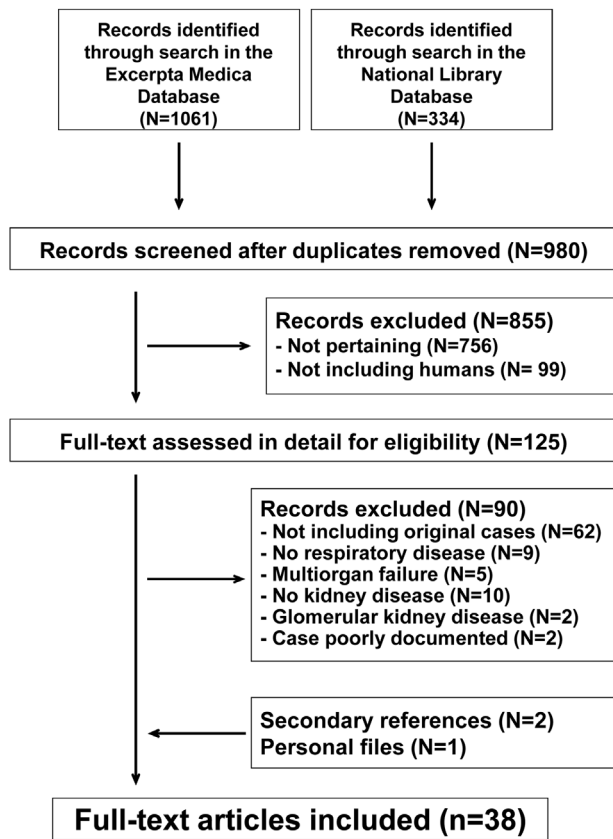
Records identified through search in the Excerpta Medica Database (N=1061)

Records identified through search in the National Library Database (N=334)

Records screened after duplicates removed (N=980)

Records excluded (N=855)
- Not pertaining (N=756)
- Not including humans (N= 99)

Full-text assessed in detail for eligibility (N=125)

Records excluded (N=90)
- Not including original cases (N=62)
- No respiratory disease (N=9)
- Multiorgan failure (N=5)
- No kidney disease (N=10)
- Glomerular kidney disease (N=2)
- Case poorly documented (N=2)

Secondary references (N=2)
Personal files (N=1)

Full-text articles included (n=38)